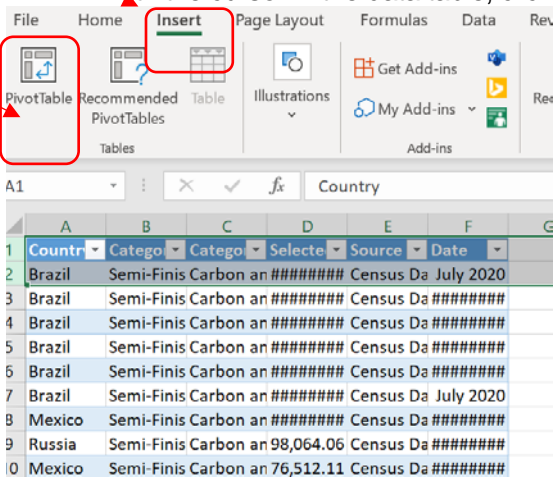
File Home Insert Page Layout Formulas Data Rev

PivotTable Recommended PivotTables Table
Tables

Illustrations

Get Add-ins
My Add-ins
Add-ins

Rec

A1 fx Country

|  | A | B | C | D | E | F | G |
|---|---|---|---|---|---|---|---|
| 1 | Countr | Catego | Catego | Selecte | Source | Date |  |
| 2 | Brazil | Semi-Finis | Carbon an | ######## | Census Da | July 2020 |  |
| 3 | Brazil | Semi-Finis | Carbon an | ######## | Census Da | ######## |  |
| 4 | Brazil | Semi-Finis | Carbon an | ######## | Census Da | ######## |  |
| 5 | Brazil | Semi-Finis | Carbon an | ######## | Census Da | ######## |  |
| 6 | Brazil | Semi-Finis | Carbon an | ######## | Census Da | ######## |  |
| 7 | Brazil | Semi-Finis | Carbon an | ######## | Census Da | July 2020 |  |
| 8 | Mexico | Semi-Finis | Carbon an | ######## | Census Da | ######## |  |
| 9 | Russia | Semi-Finis | Carbon an | 98,064.06 | Census Da | ######## |  |
| 10 | Mexico | Semi-Finis | Carbon an | 76,512.11 | Census Da | ######## |  |